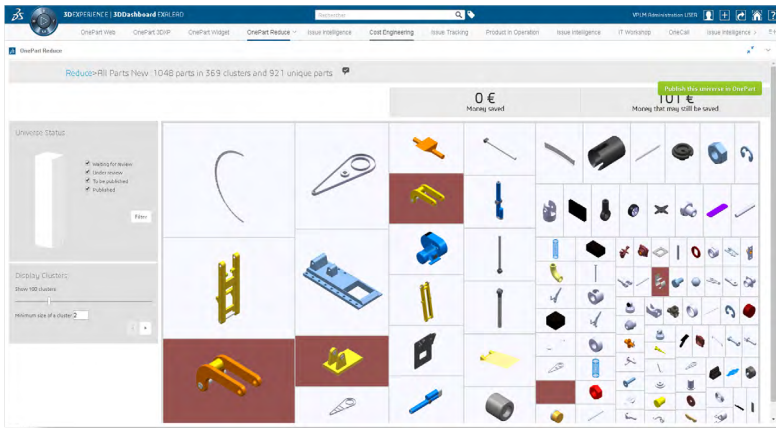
3DEXPERIENCE | 3DDashboard EXALEAD

Rechercher

VPLM Administration USER

OnePart Web | OnePart 3DXP | OnePart Widget | OnePart Reduce | Issue Intelligence | Cost Engineering | Issue Tracking | Product in Operation | Issue Intelligence | IT Workshop | OneCall | Issue Intelligence

OnePart Reduce

Reduce>All Parts New : 1048 parts in 369 clusters and 921 unique parts

Publish this universe in OnePart

0 €
Money saved

101 €
Money that may still be saved

Universe Status

Waiting for review
Under review
To be published
Published

Filter

Display Clusters

Show 100 clusters

Minimum size of a cluster 2